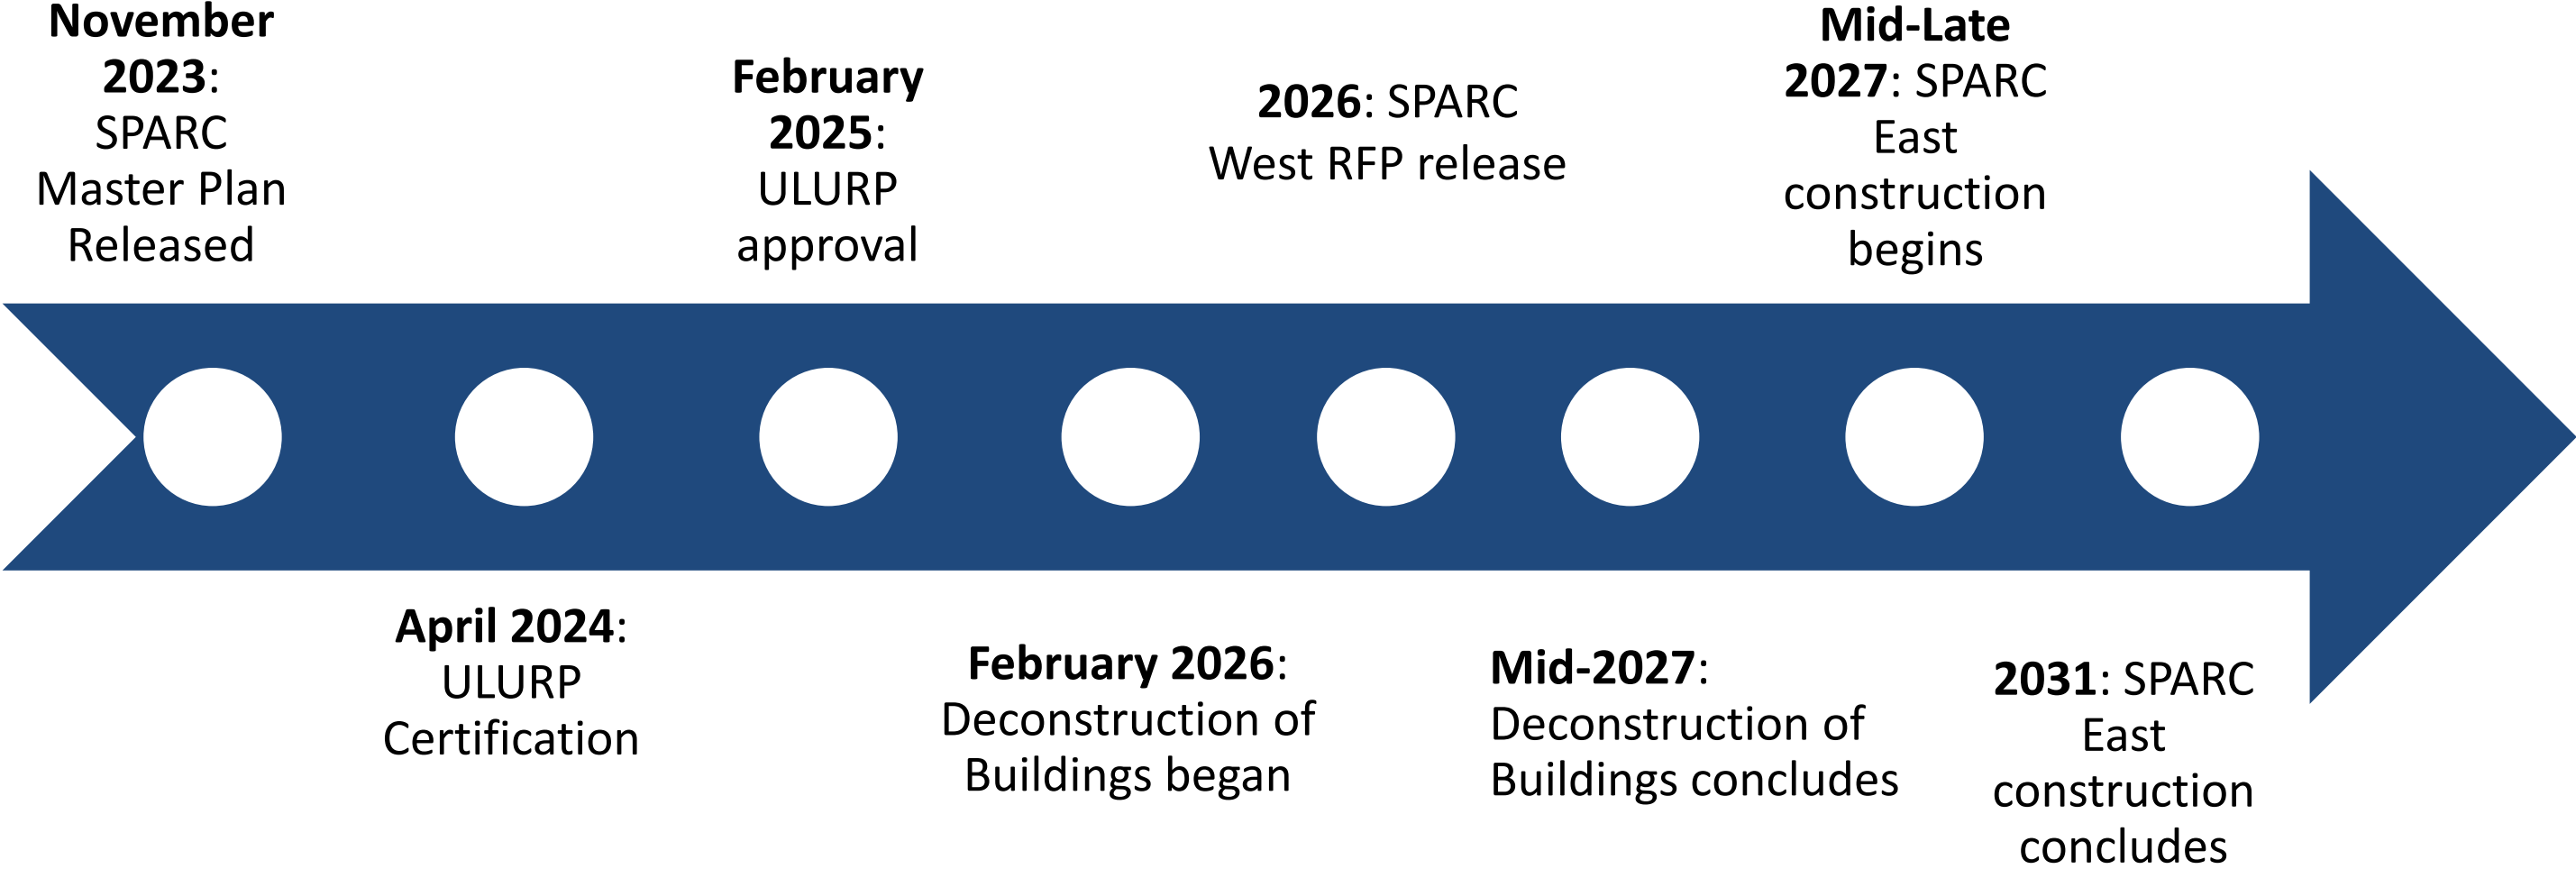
**November 2023**: SPARC Master Plan Released

**April 2024**: ULURP Certification

**February 2025**: ULURP approval

**February 2026**: Deconstruction of Buildings began

**2026**: SPARC West RFP release

**Mid-2027**: Deconstruction of Buildings concludes

**Mid-Late 2027**: SPARC East construction begins

**2031**: SPARC East construction concludes